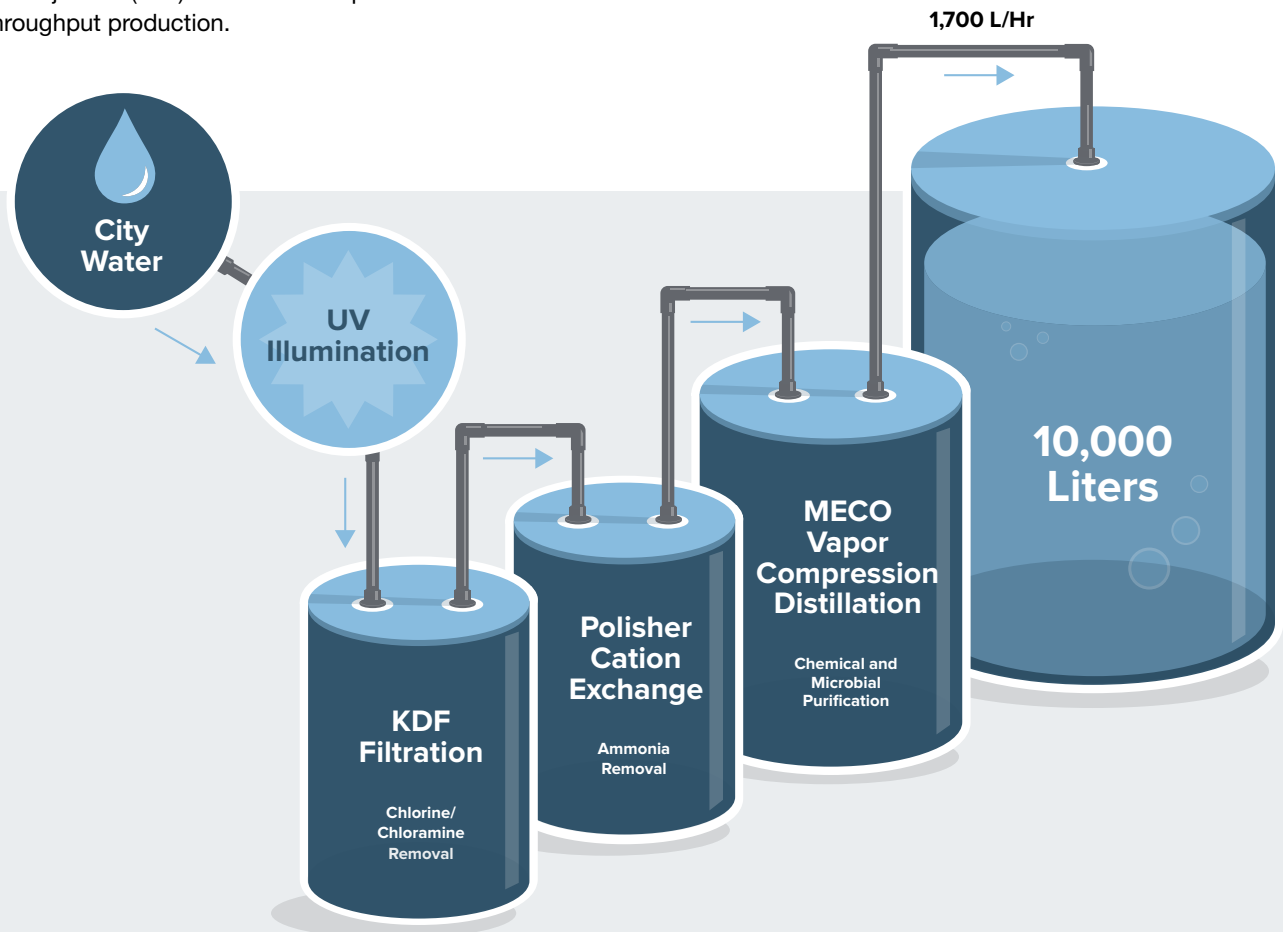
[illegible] (UV) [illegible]
hroughput production.

1,700 L/Hr

City Water

UV Illumination

KDF Filtration

Chlorine/ Chloramine Removal

Polisher Cation Exchange

Ammonia Removal

MECO Vapor Compression Distillation

Chemical and Microbial Purification

10,000 Liters